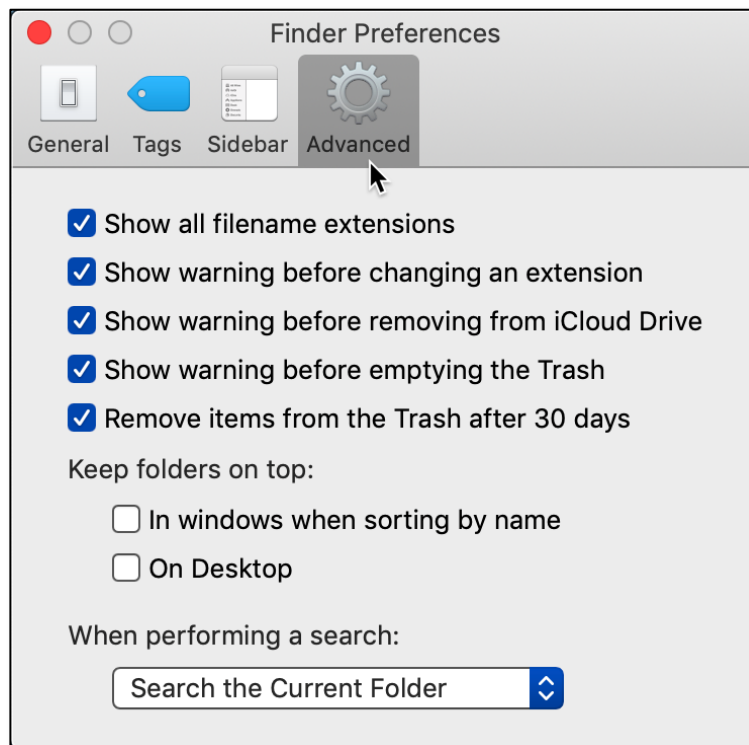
Finder Preferences

General Tags Sidebar Advanced

Show all filename extensions

Show warning before changing an extension

Show warning before removing from iCloud Drive

Show warning before emptying the Trash

Remove items from the Trash after 30 days

Keep folders on top:

In windows when sorting by name

On Desktop

When performing a search:

Search the Current Folder